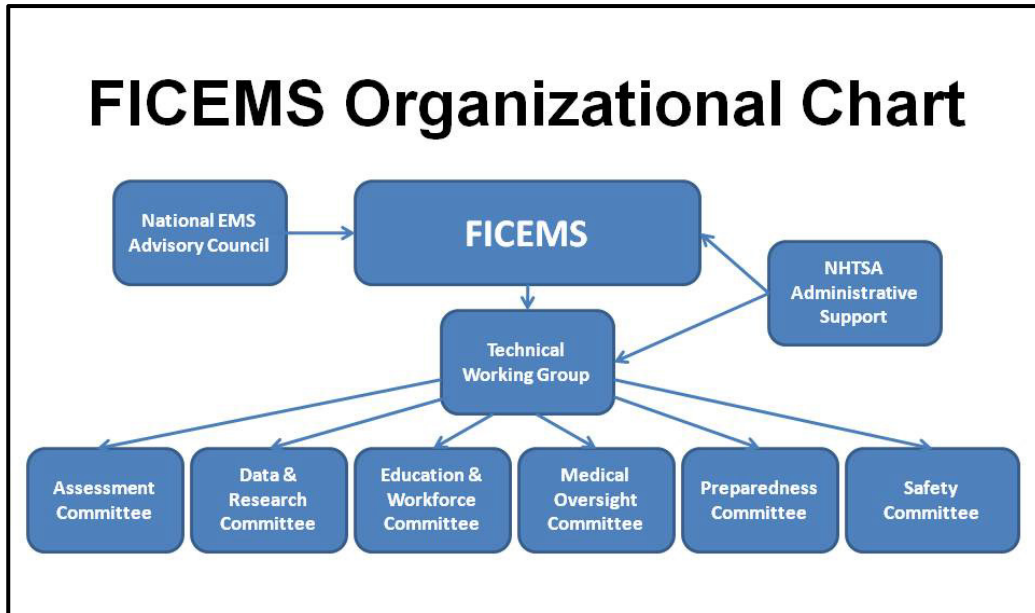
FICEMS Organizational Chart

National EMS Advisory Council

FICEMS

NHTSA Administrative Support

Technical Working Group

Assessment Committee

Data & Research Committee

Education & Workforce Committee

Medical Oversight Committee

Preparedness Committee

Safety Committee